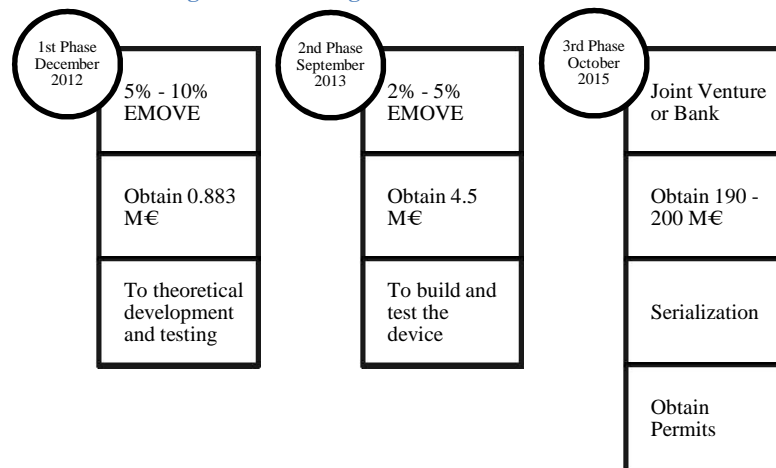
1st Phase December 2012

5% - 10% EMOVE

Obtain 0.883 M€

To theoretical development and testing

2nd Phase September 2013

2% - 5% EMOVE

Obtain 4.5 M€

To build and test the device

3rd Phase October 2015

Joint Venture or Bank

Obtain 190 - 200 M€

Serialization

Obtain Permits